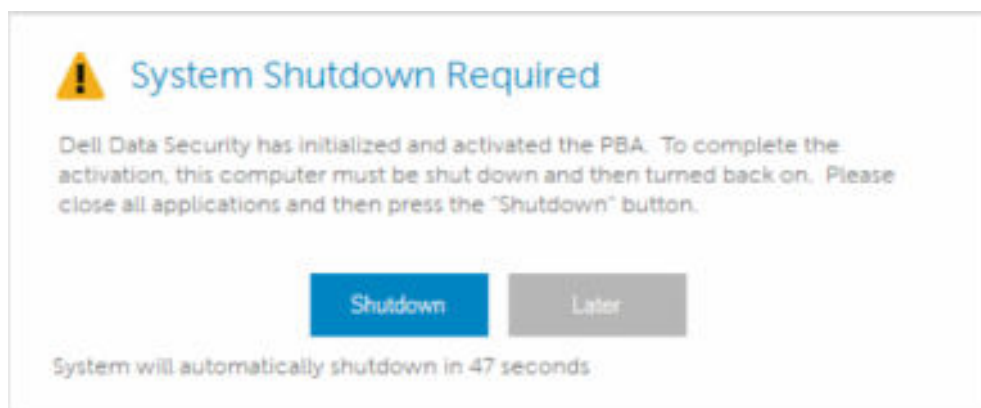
System Shutdown Required

Dell Data Security has initialized and activated the PBA. To complete the activation, this computer must be shut down and then turned back on. Please close all applications and then press the "Shutdown" button.

Shutdown

Later

System will automatically shutdown in 47 seconds